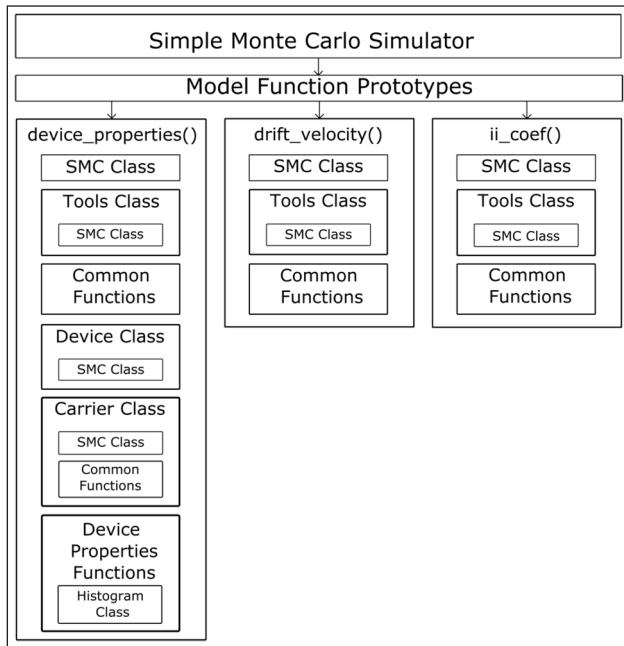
Simple Monte Carlo Simulator

Model Function Prototypes

device_properties()

SMC Class

Tools Class

SMC Class

Common Functions

Device Class

SMC Class

Carrier Class

SMC Class

Common Functions

Device Properties Functions

Histogram Class

drift_velocity()

SMC Class

Tools Class

SMC Class

Common Functions

ii_coef()

SMC Class

Tools Class

SMC Class

Common Functions